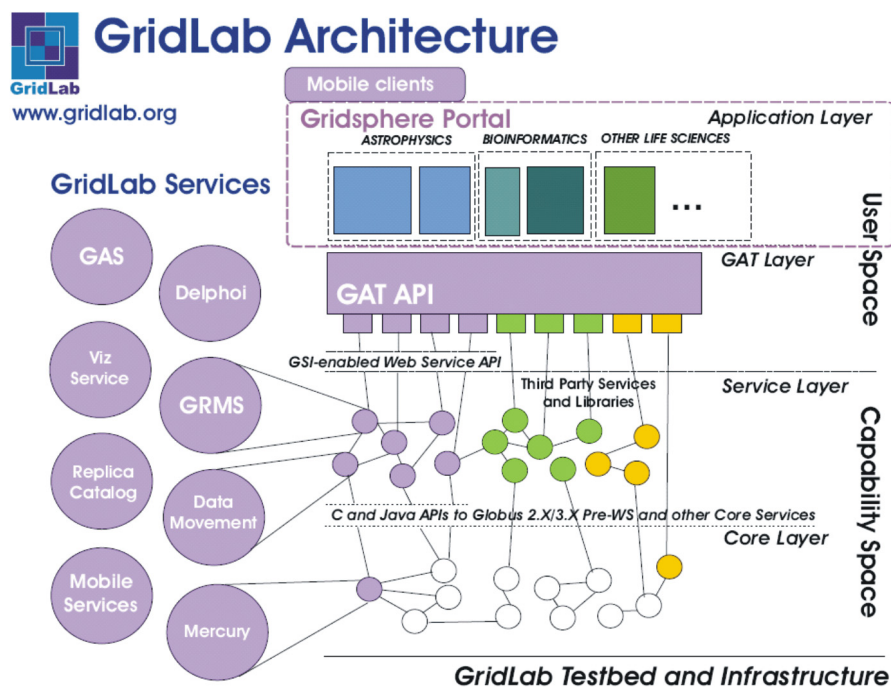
GridLab Architecture

GridLab
www.gridlab.org

Mobile clients

Gridsphere Portal

Application Layer

ASTROPHYSICS

BIOINFORMATICS

OTHER LIFE SCIENCES

...

User Space

GridLab Services

GAS

Delphoi

Viz Service

GRMS

Replica Catalog

Data Movement

Mobile Services

Mercury

GAT Layer

GAT API

GSI-enabled Web Service API

Third Party Services and Libraries

Service Layer

Capability Space

C and Java APIs to Globus 2.X/3.X Pre-WS and other Core Services

Core Layer

GridLab Testbed and Infrastructure